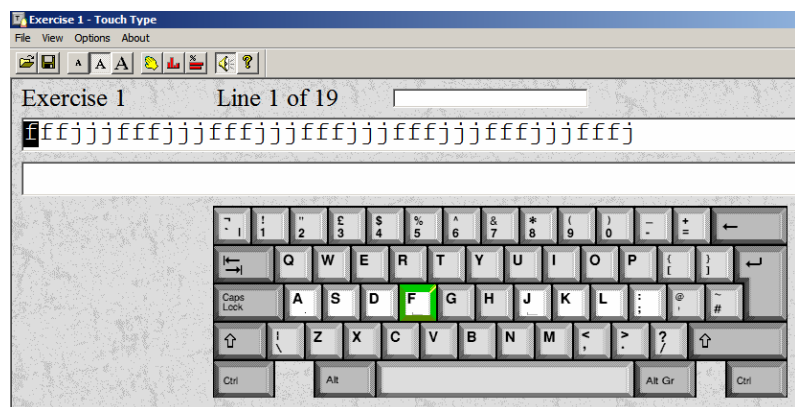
Exercise 1 - Touch Type

File View Options About

A A A

Exercise 1 Line 1 of 19

fffjjjfffjjjfffjjjfffjjjfffjjjfffjjjfffj

¬ ` ¦ | ! 1 | " 2 | £ 3 | $ 4 | % 5 | ^ 6 | & 7 | * 8 | ( 9 | ) 0 | _ - | + = | ←

Q W E R T Y U I O P { [ } ]

Caps Lock | A S D F G H J K L : ; @ ' ~ #

| \ Z X C V B N M < , > . ? /

Ctrl Alt Alt Gr Ctrl